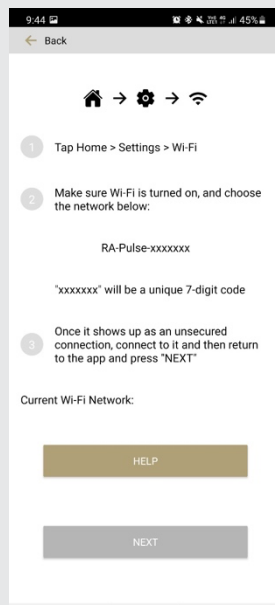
9:44 45%

← Back

1 Tap Home > Settings > Wi-Fi

2 Make sure Wi-Fi is turned on, and choose the network below:

RA-Pulse-xxxxxxx

"xxxxxxx" will be a unique 7-digit code

3 Once it shows up as an unsecured connection, connect to it and then return to the app and press "NEXT"

Current Wi-Fi Network:

HELP

NEXT